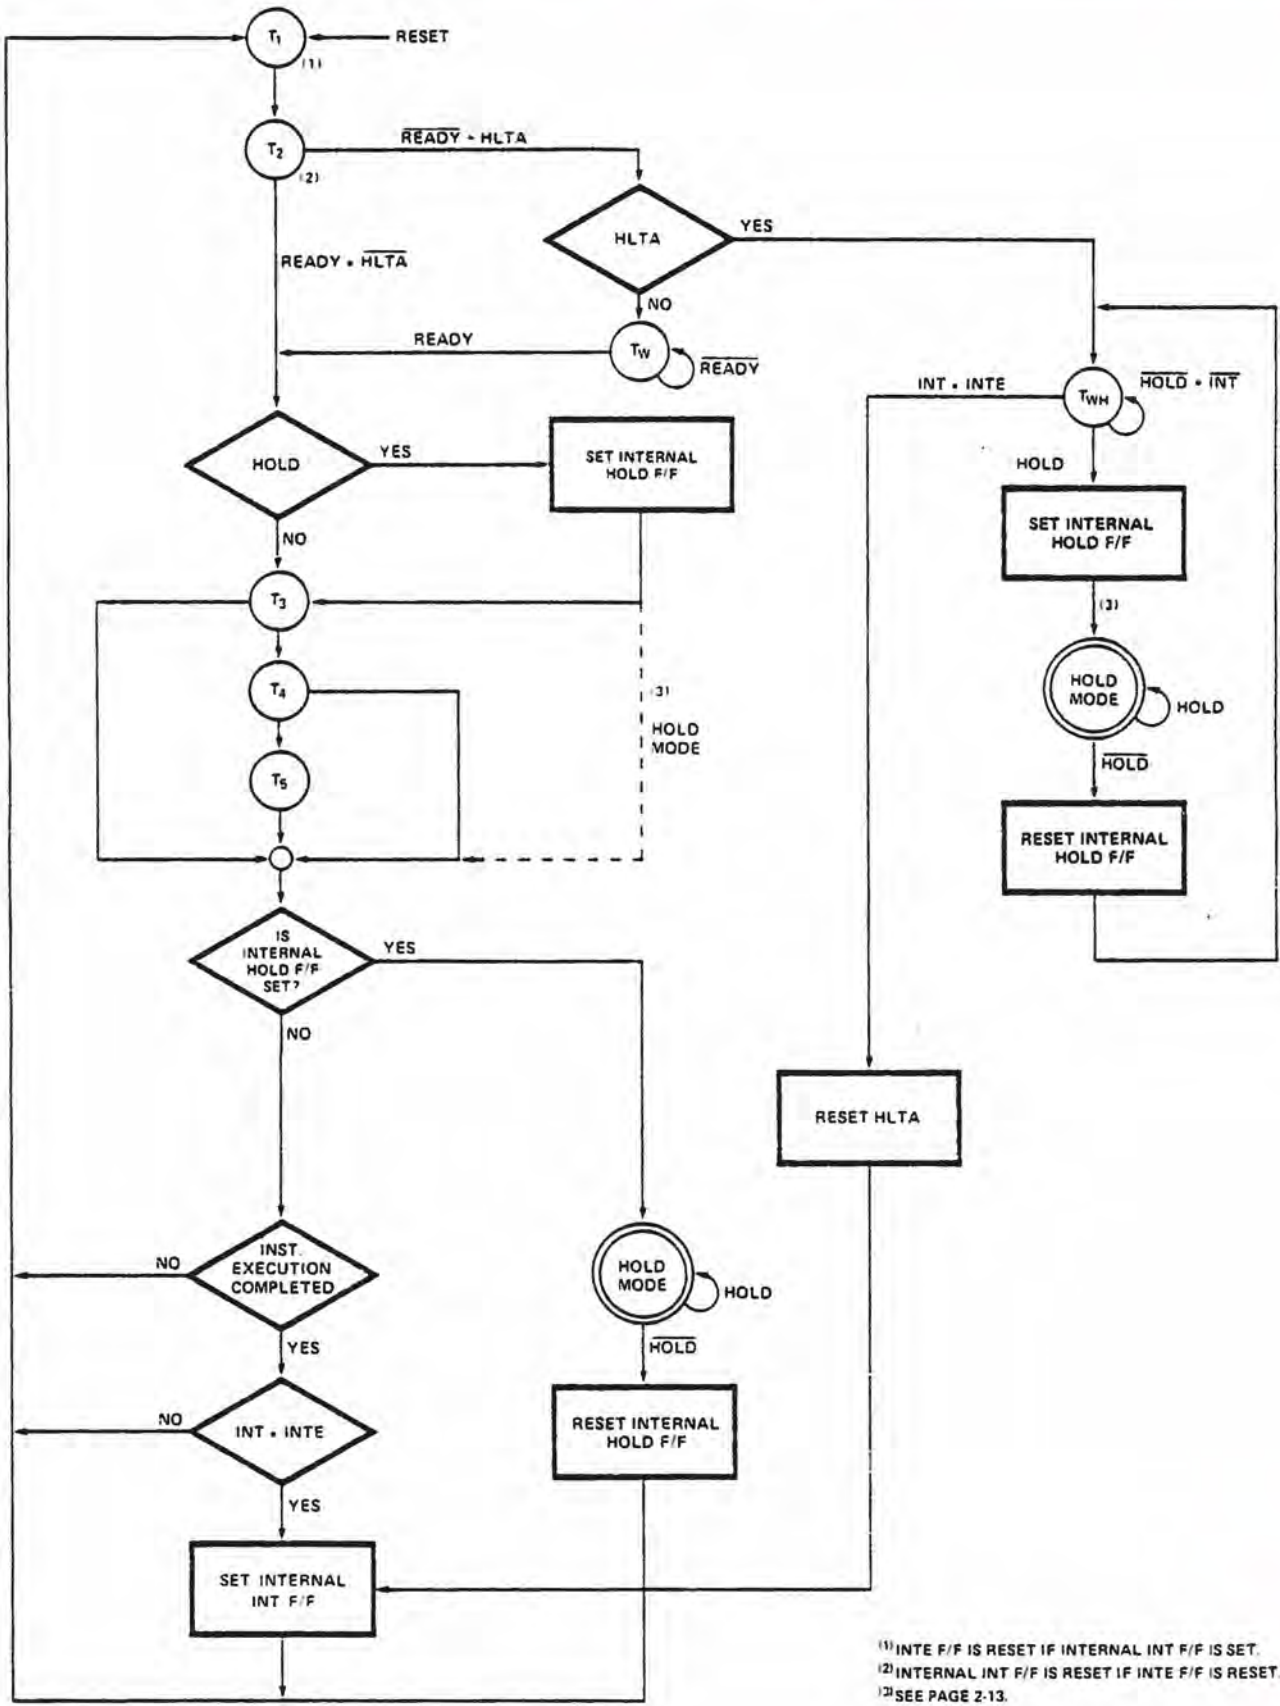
$T_1$ RESET
(1)

$T_2$
(2)

$\overline{READY}$ • HLTA

HLTA YES

NO

READY • $\overline{HLTA}$

READY

$T_W$ $\overline{READY}$

INT • INTE

$T_{WH}$ $\overline{HOLD}$ • $\overline{INT}$

HOLD YES

SET INTERNAL HOLD F/F

HOLD

SET INTERNAL HOLD F/F

NO

$T_3$

(3)

$T_4$

(3)
HOLD MODE

HOLD MODE HOLD

$T_5$

$\overline{HOLD}$

RESET INTERNAL HOLD F/F

IS INTERNAL HOLD F/F SET? YES

NO

RESET HLTA

NO INST. EXECUTION COMPLETED

HOLD MODE HOLD

YES

$\overline{HOLD}$

NO INT • INTE

RESET INTERNAL HOLD F/F

YES

SET INTERNAL INT F/F

YES

(1) INTE F/F IS RESET IF INTERNAL INT F/F IS SET.
(2) INTERNAL INT F/F IS RESET IF INTE F/F IS RESET.
(3) SEE PAGE 2-13.